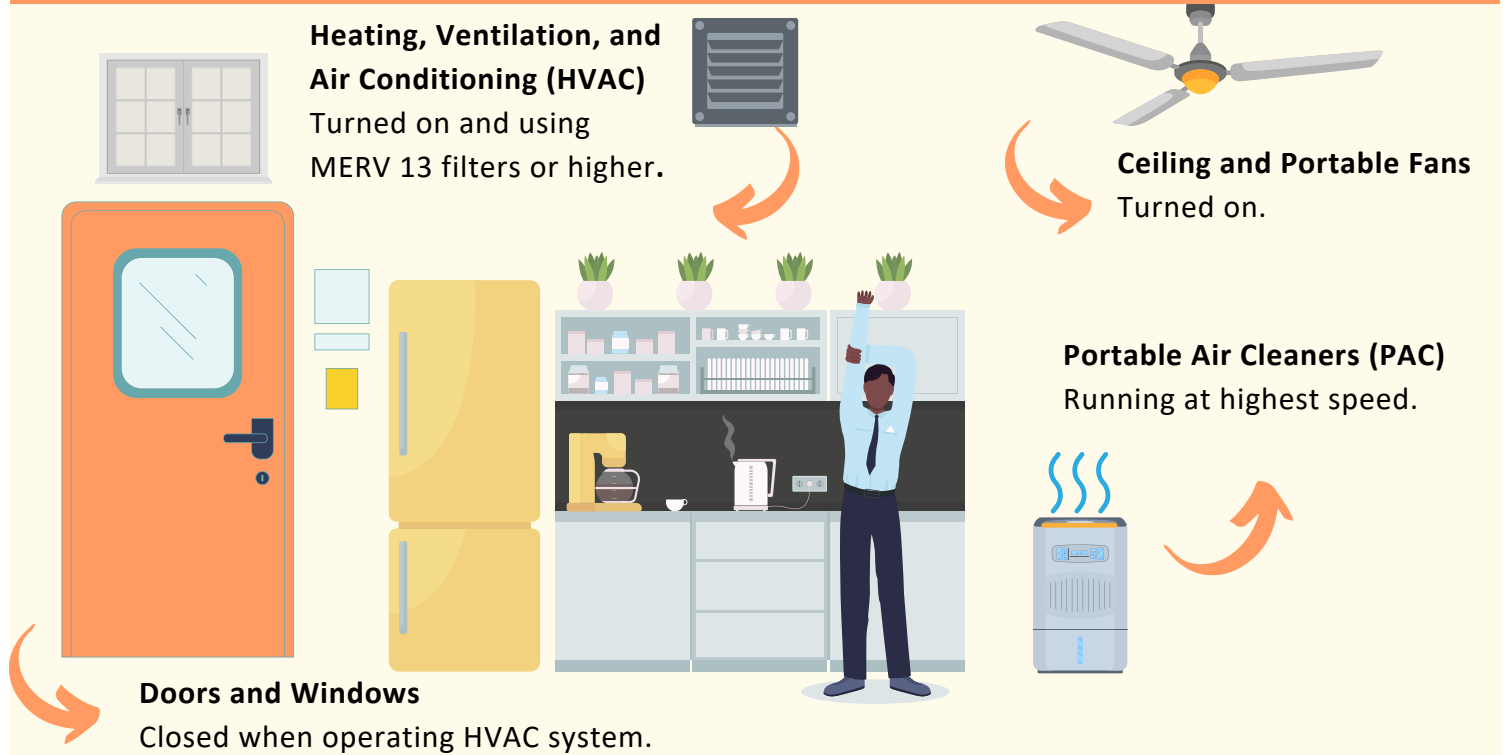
**Heating, Ventilation, and Air Conditioning (HVAC)**
Turned on and using MERV 13 filters or higher.

**Ceiling and Portable Fans**
Turned on.

**Portable Air Cleaners (PAC)**
Running at highest speed.

**Doors and Windows**
Closed when operating HVAC system.